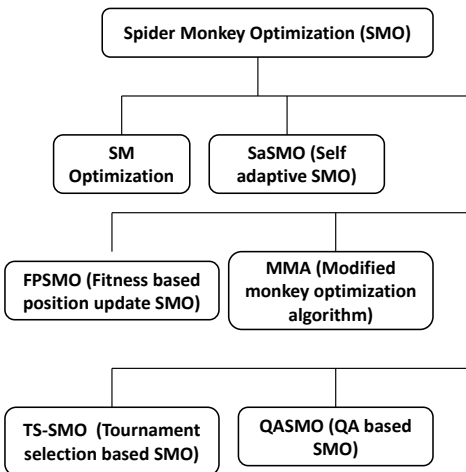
Spider Monkey Optimization (SMO)

SM Optimization

SaSMO (Self adaptive SMO)

FPSMO (Fitness based position update SMO)

MMA (Modified monkey optimization algorithm)

TS-SMO (Tournament selection based SMO)

QASMO (QA based SMO)